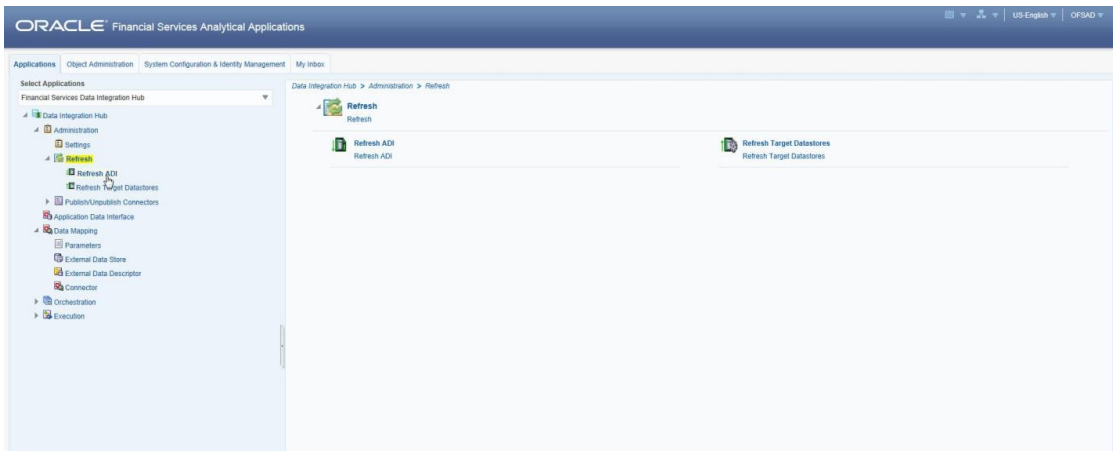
ORACLE Financial Services Analytical Applications

US-English | OFSAD

Applications | Object Administration | System Configuration & Identity Management | My Inbox

Select Applications

Financial Services Data Integration Hub

Data Integration Hub
Administration
Settings
Refresh
Refresh ADI
Refresh Target Datastores
Publish/Unpublish Connectors
Application Data Interface
Data Mapping
Parameters
External Data Store
External Data Descriptor
Connector
Orchestration
Execution

Data Integration Hub > Administration > Refresh

Refresh
Refresh

Refresh ADI
Refresh ADI

Refresh Target Datastores
Refresh Target Datastores